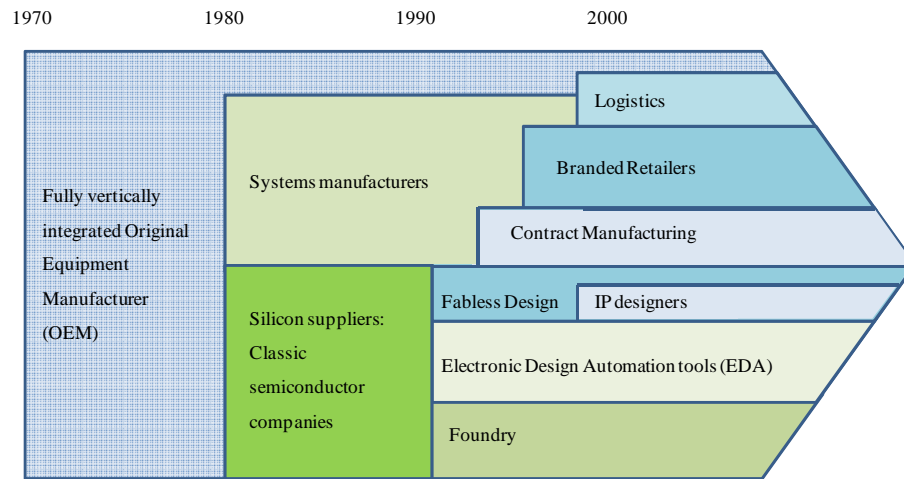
1970 1980 1990 2000

Fully vertically integrated Original Equipment Manufacturer (OEM)

Systems manufacturers

Logistics

Branded Retailers

Contract Manufacturing

Silicon suppliers: Classic semiconductor companies

Fabless Design

IP designers

Electronic Design Automation tools (EDA)

Foundry